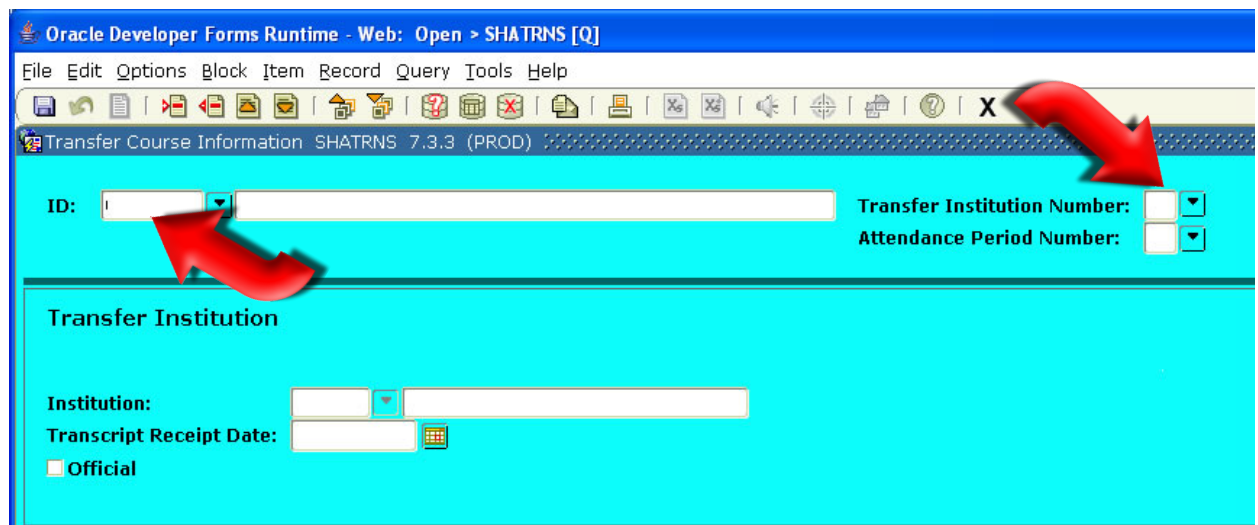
Oracle Developer Forms Runtime - Web: Open > SHATRNS [Q]

File Edit Options Block Item Record Query Tools Help

X

Transfer Course Information SHATRNS 7.3.3 (PROD)

ID:

Transfer Institution Number:

Attendance Period Number:

Transfer Institution

Institution:

Transcript Receipt Date:

Official